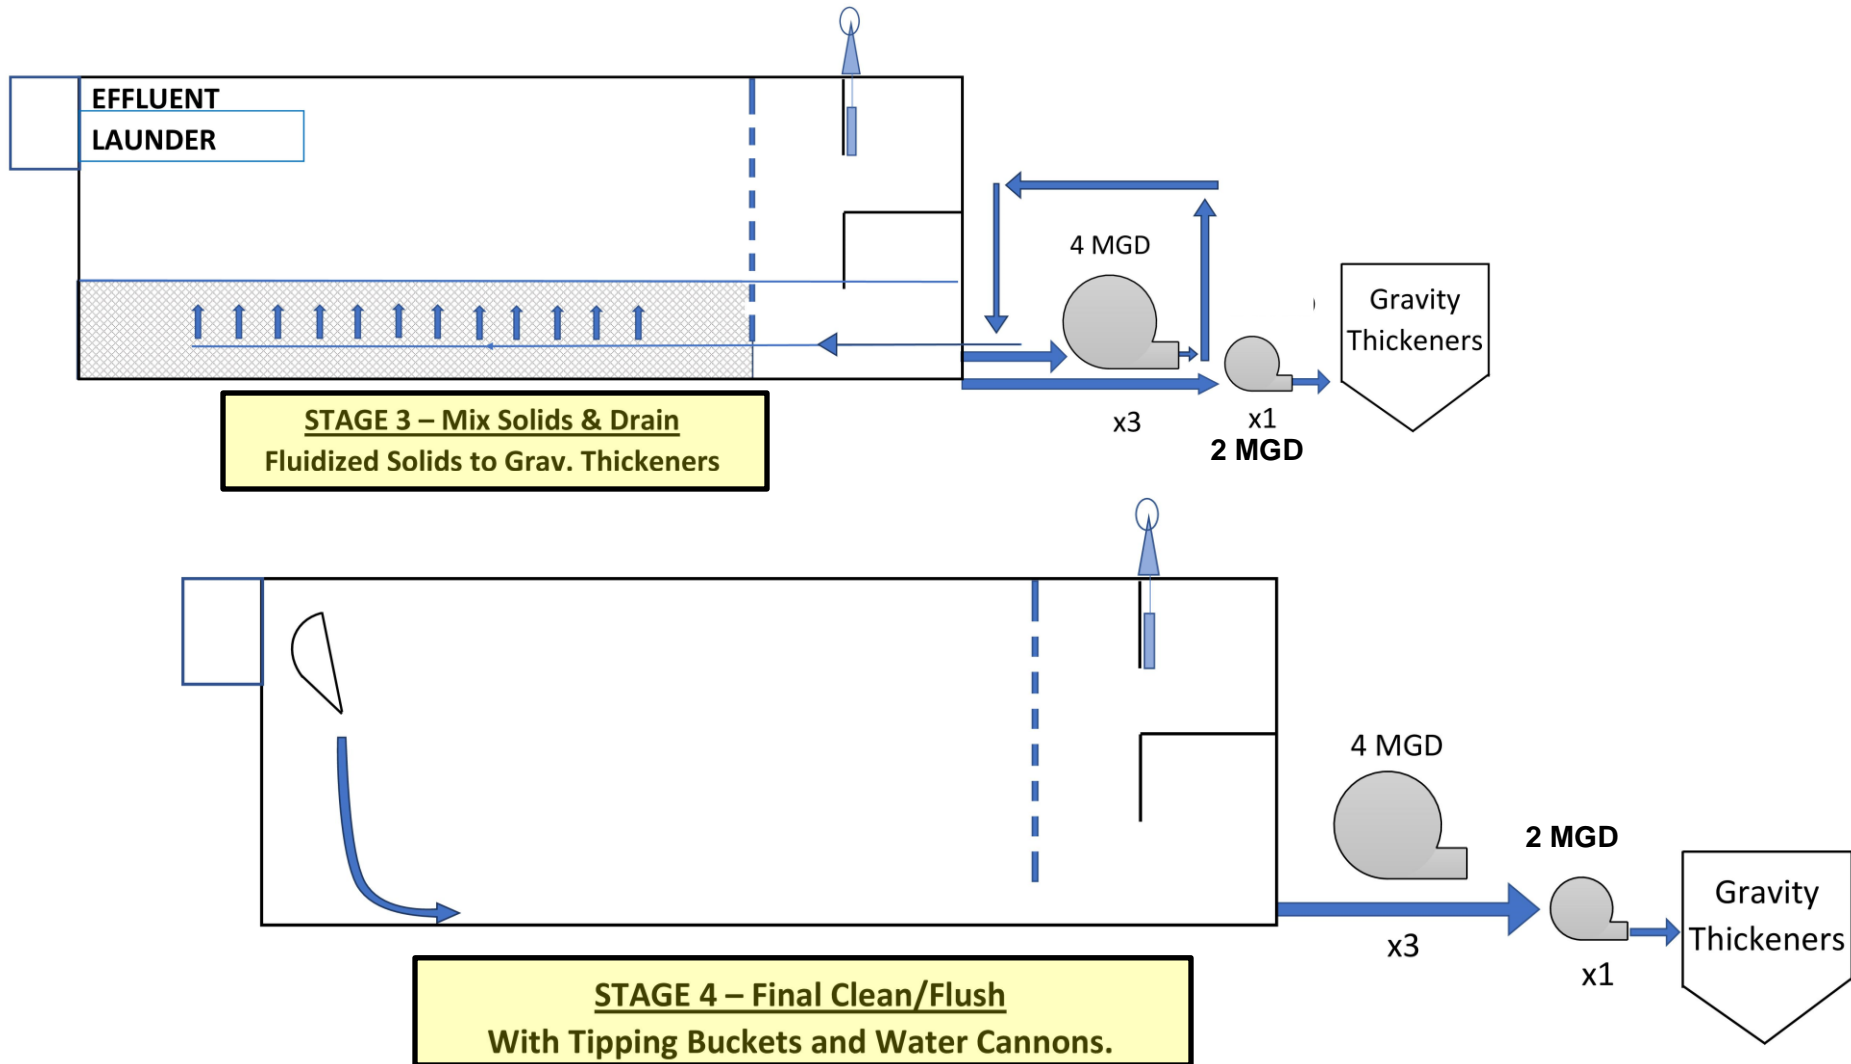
EFFLUENT
LAUNDER

4 MGD

Gravity Thickeners

x3

x1

2 MGD

STAGE 3 – Mix Solids & Drain
Fluidized Solids to Grav. Thickeners

4 MGD

2 MGD

Gravity Thickeners

x3

x1

STAGE 4 – Final Clean/Flush
With Tipping Buckets and Water Cannons.